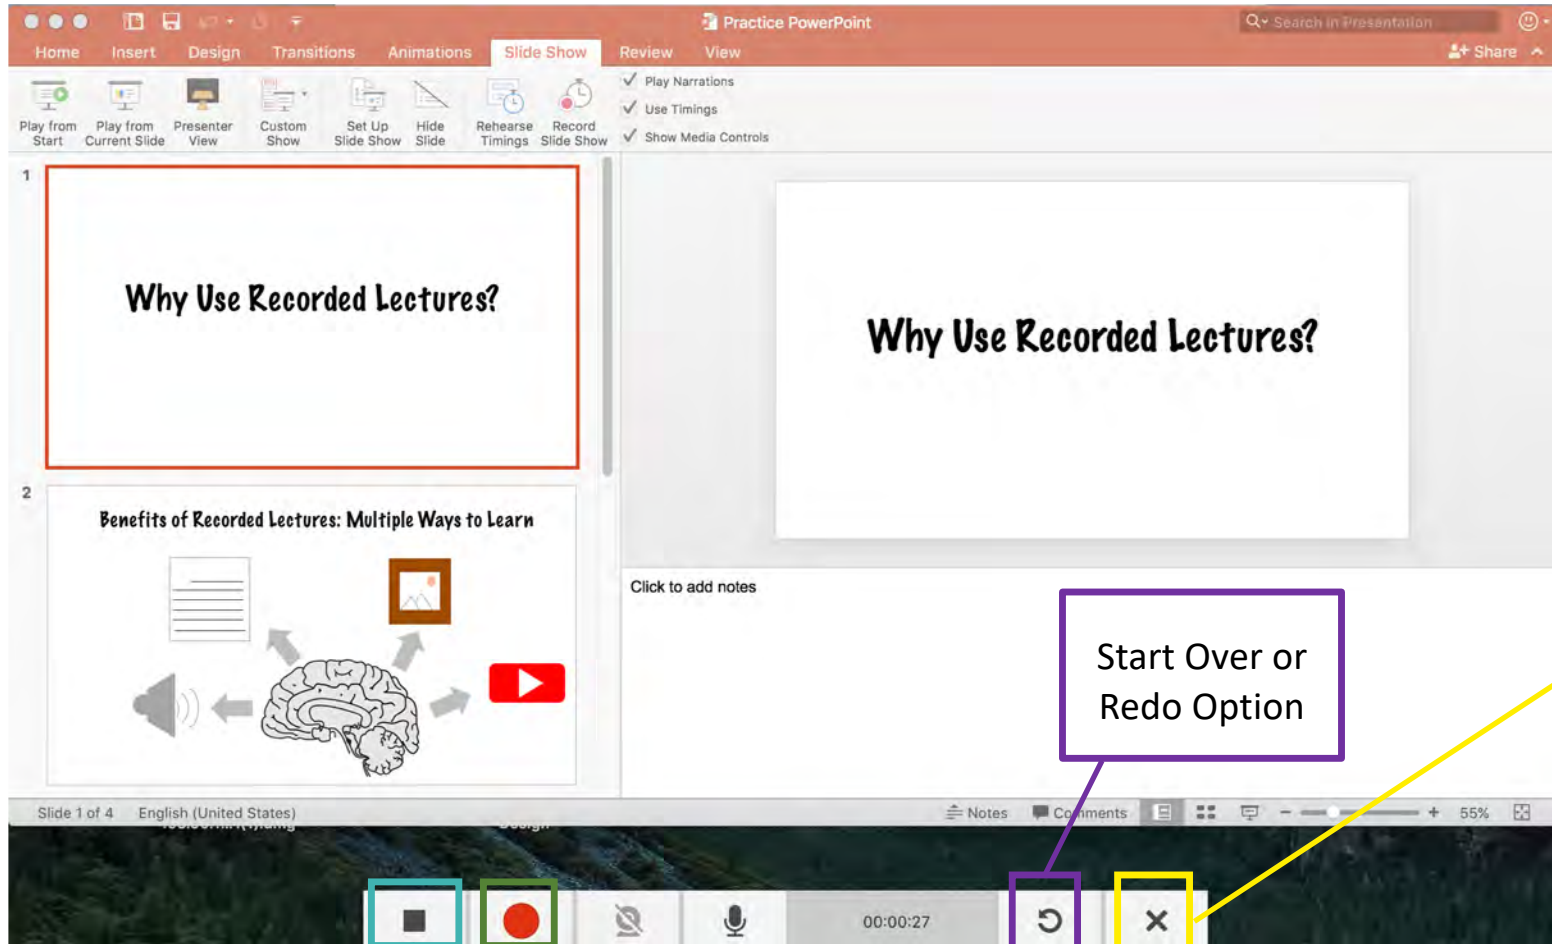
Practice PowerPoint

Search in Presentation

Home Insert Design Transitions Animations Slide Show Review View

Share

Play from Start

Play from Current Slide

Presenter View

Custom Show

Set Up Slide Show

Hide Slide

Rehearse Timings

Record Slide Show

Play Narrations

Use Timings

Show Media Controls

1

Why Use Recorded Lectures?

2

Benefits of Recorded Lectures: Multiple Ways to Learn

Why Use Recorded Lectures?

Click to add notes

Start Over or Redo Option

Slide 1 of 4 English (United States)

Notes Comments 55%

00:00:27